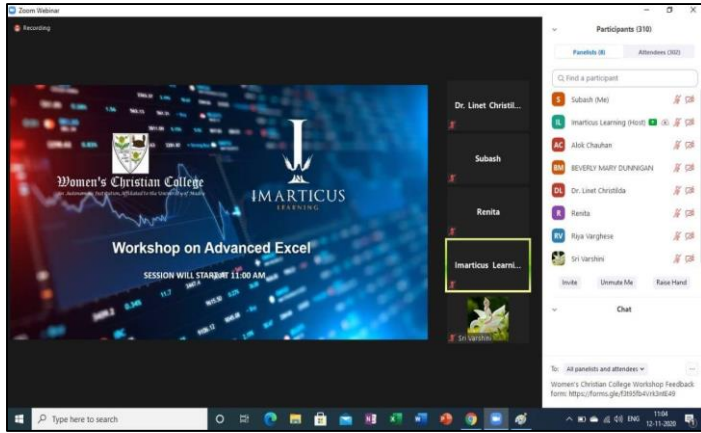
Zoom Webinar

Recording

Women's Christian College

An Autonomous Institution, Affiliated to the University of Madras

IMARTICUS

LEARNING

Workshop on Advanced Excel

SESSION WILL START AT 11:00 AM

Dr. Linet Christil...

Subash

Renita

Imarticus Learni...

Sri Varshini

Participants (310)

Panelists (8)

Attendees (302)

Find a participant

S Subash (Me)

IL Imarticus Learning (Host)

AC Alok Chauhan

BM BEVERLY MARY DUNNIGAN

DL Dr. Linet Christilda

R Renita

RV Riya Varghese

Sri Varshini

Invite

Unmute Me

Raise Hand

Chat

To: All panelists and attendees

Women's Christian College Workshop Feedback form: https://forms.gle/f3t95fb4Vrk3mtE49

Type here to search

ENG

11:04

12-11-2020